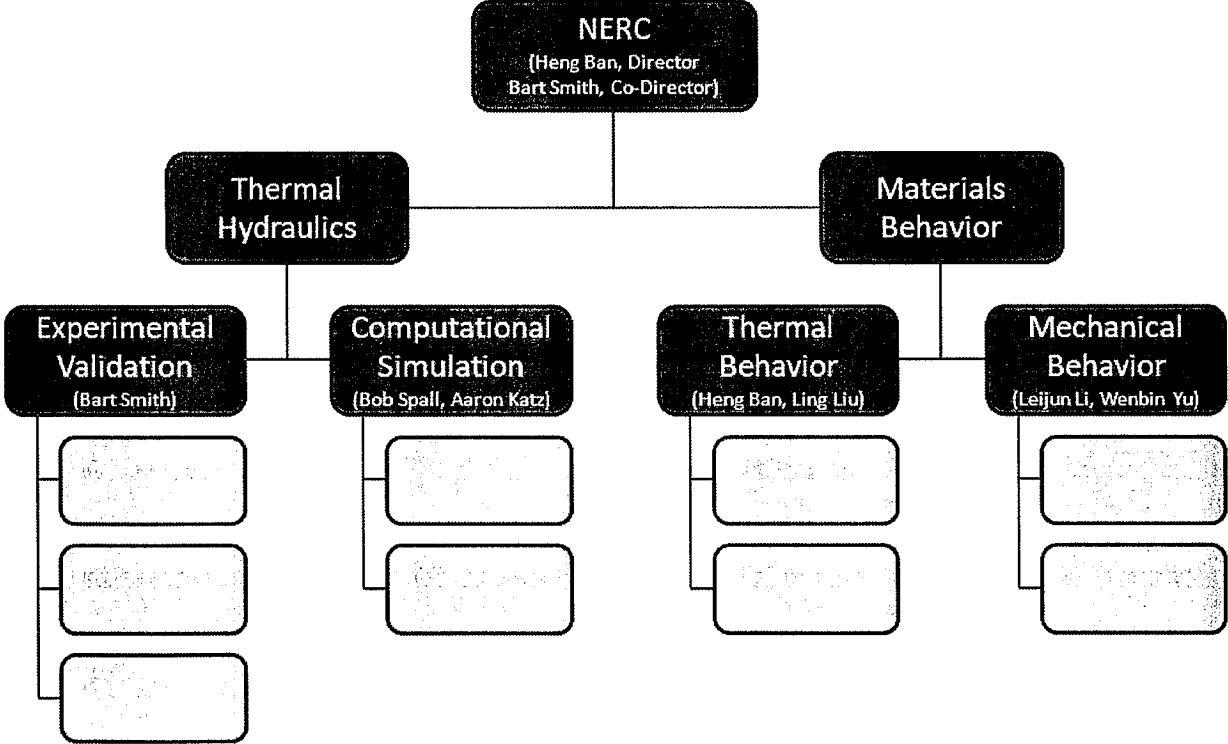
NERC
(Heng Ban, Director
Bart Smith, Co-Director)

Thermal Hydraulics

Materials Behavior

Experimental Validation
(Bart Smith)

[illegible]

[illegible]

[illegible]

Computational Simulation
(Bob Spall, Aaron Katz)

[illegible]

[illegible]

Thermal Behavior
(Heng Ban, Ling Liu)

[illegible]

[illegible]

Mechanical Behavior
(Leijun Li, Wenbin Yu)

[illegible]

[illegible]